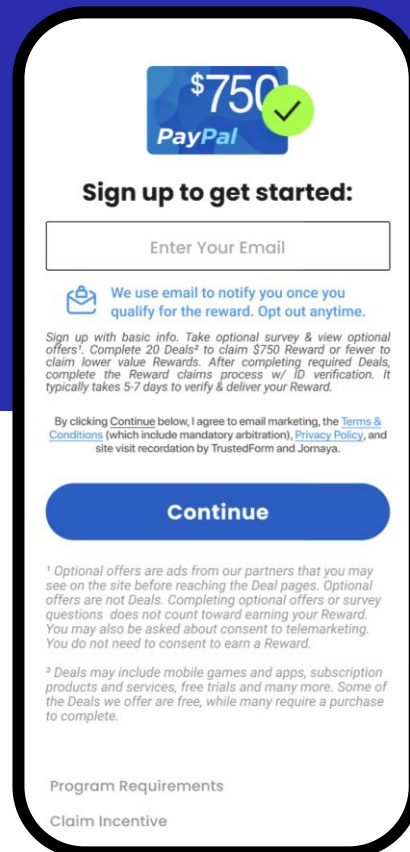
$750
PayPal

Sign up to get started:

Enter Your Email

We use email to notify you once you qualify for the reward. Opt out anytime.

Sign up with basic info. Take optional survey & view optional offers¹. Complete 20 Deals² to claim $750 Reward or fewer to claim lower value Rewards. After completing required Deals, complete the Reward claims process w/ ID verification. It typically takes 5-7 days to verify & deliver your Reward.

By clicking Continue below, I agree to email marketing, the Terms & Conditions (which include mandatory arbitration), Privacy Policy, and site visit recordation by TrustedForm and Jornaya.

Continue

¹ Optional offers are ads from our partners that you may see on the site before reaching the Deal pages. Optional offers are not Deals. Completing optional offers or survey questions does not count toward earning your Reward. You may also be asked about consent to telemarketing. You do not need to consent to earn a Reward.

² Deals may include mobile games and apps, subscription products and services, free trials and many more. Some of the Deals we offer are free, while many require a purchase to complete.

Program Requirements

Claim Incentive